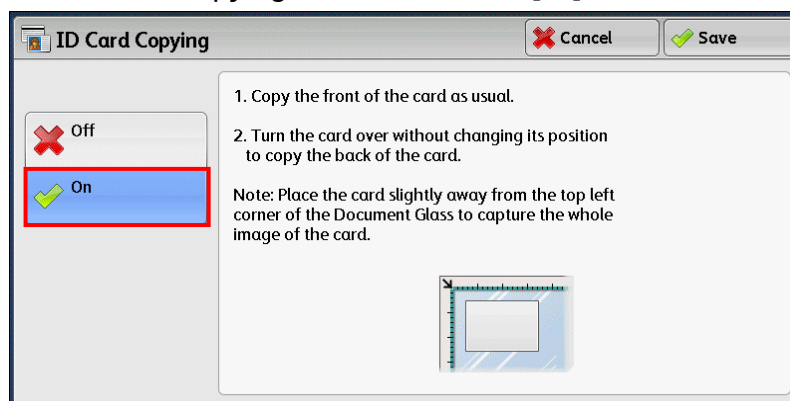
ID Card Copying

Cancel

Save

Off

On

1. Copy the front of the card as usual.

2. Turn the card over without changing its position to copy the back of the card.

Note: Place the card slightly away from the top left corner of the Document Glass to capture the whole image of the card.